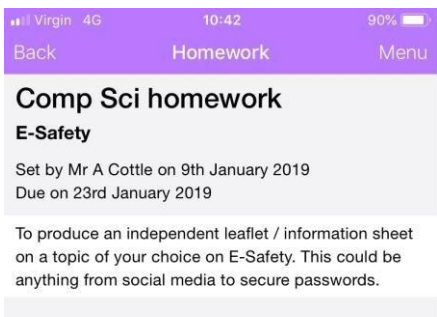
Virgin 4G 10:42 90%

Back Homework Menu

Comp Sci homework

E-Safety

Set by Mr A Cottle on 9th January 2019
Due on 23rd January 2019

To produce an independent leaflet / information sheet on a topic of your choice on E-Safety. This could be anything from social media to secure passwords.